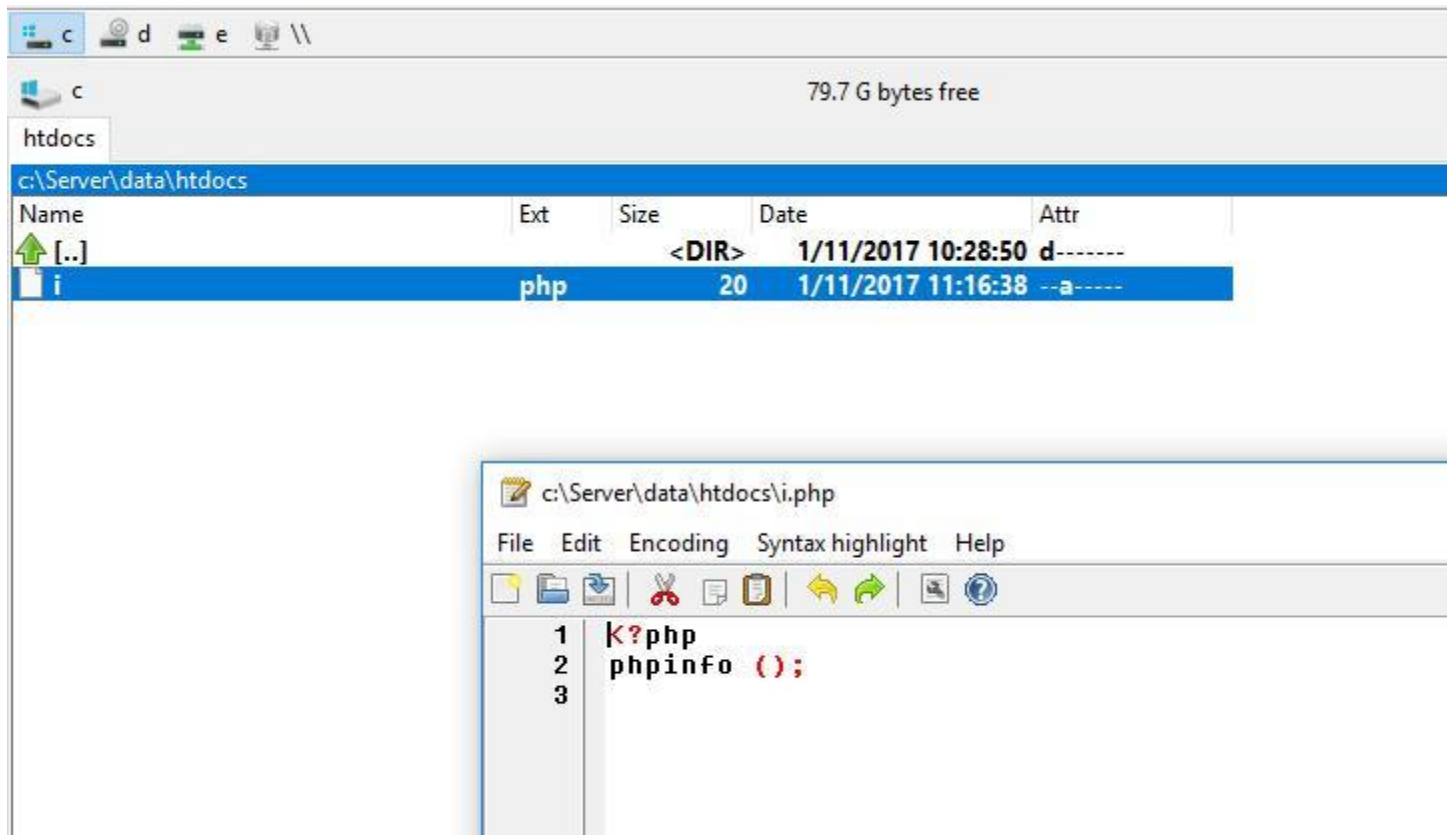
c d e \\

c

79.7 G bytes free

htdocs

c:\Server\data\htdocs

| Name | Ext | Size | Date | Attr |
|---|---|---|---|---|
| [..] | | <DIR> | 1/11/2017 10:28:50 | d------- |
| i | php | 20 | 1/11/2017 11:16:38 | --a----- |

c:\Server\data\htdocs\i.php

File Edit Encoding Syntax highlight Help

1 <?php
2 phpinfo ();
3